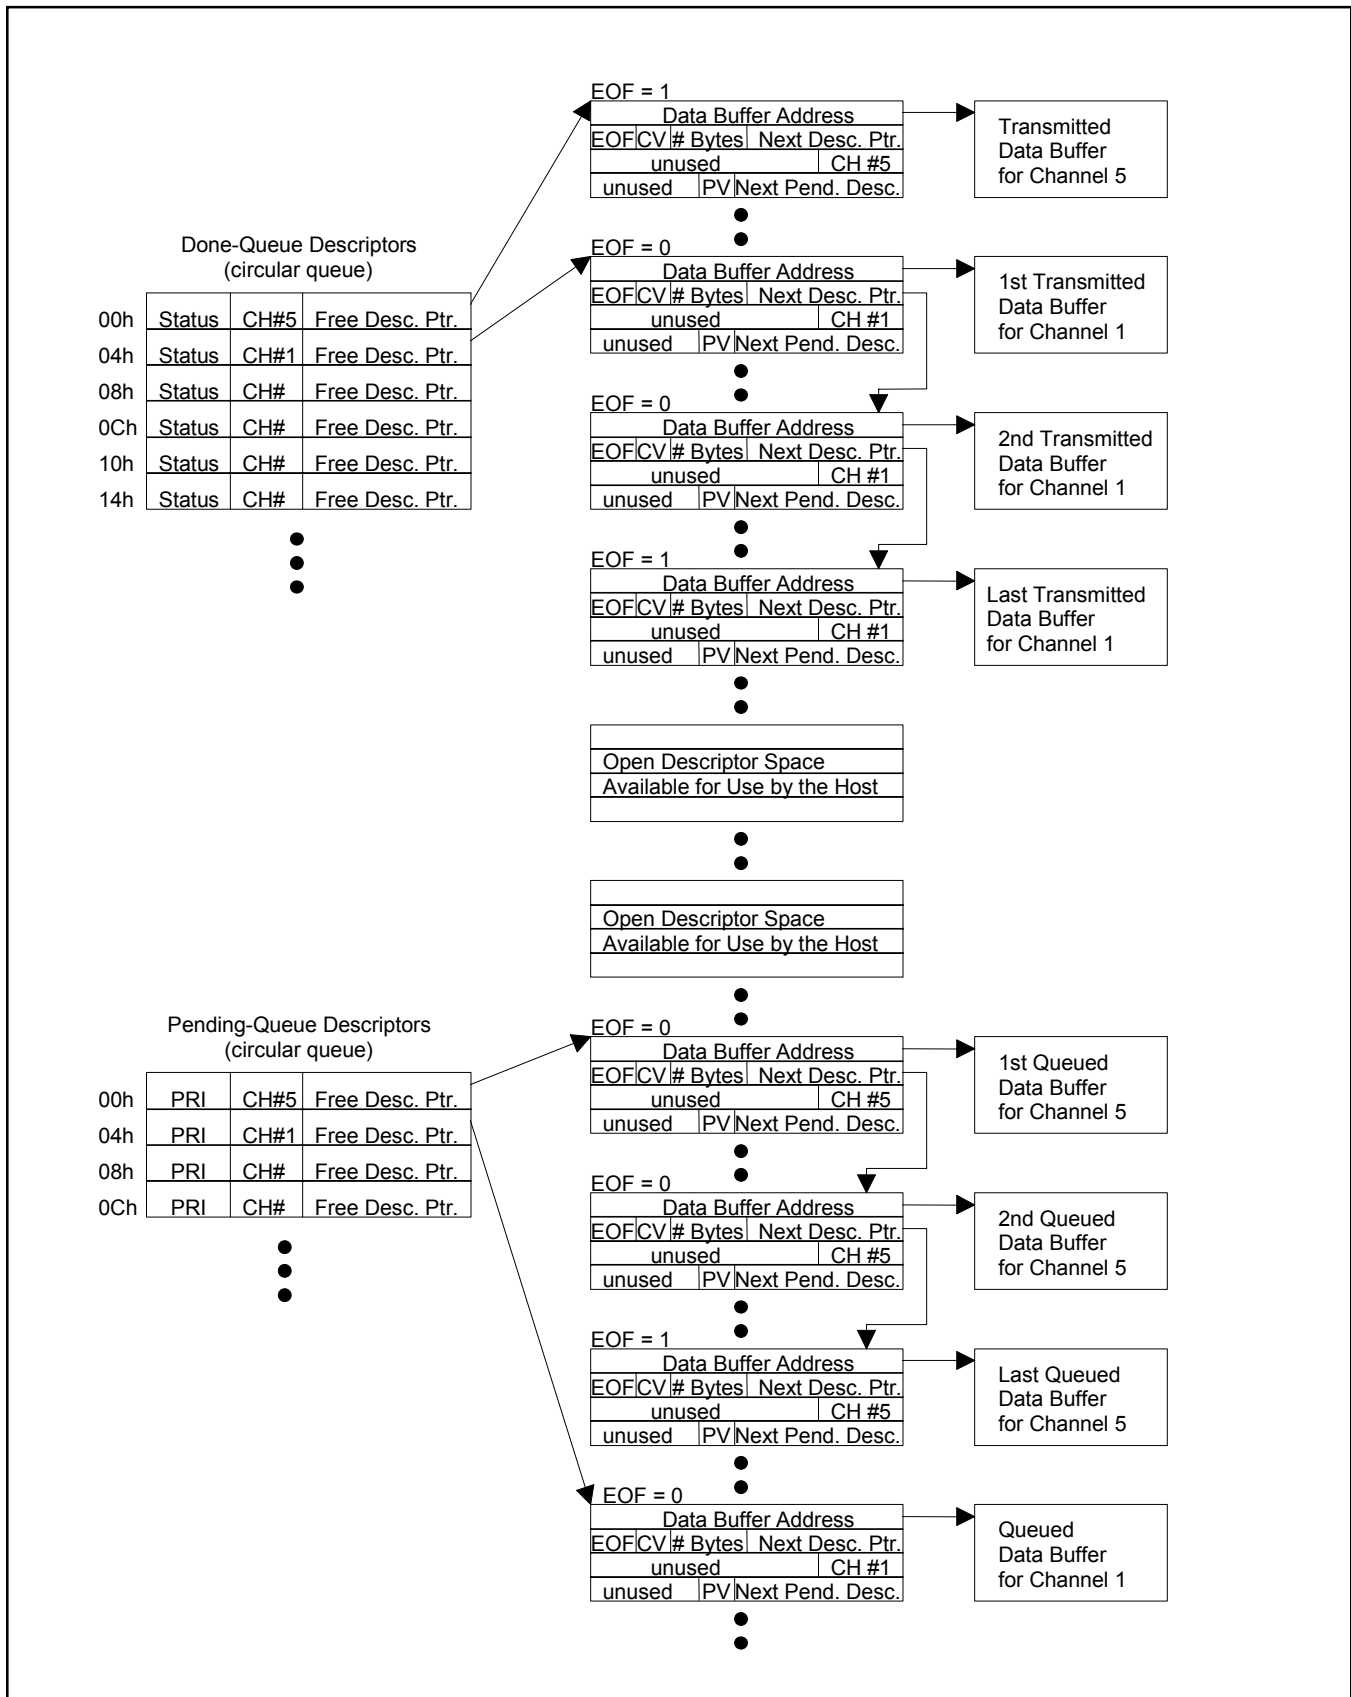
Done-Queue Descriptors
(circular queue)

| | | | |
|---|---|---|---|
| 00h | Status | CH#5 | Free Desc. Ptr. |
| 04h | Status | CH#1 | Free Desc. Ptr. |
| 08h | Status | CH# | Free Desc. Ptr. |
| 0Ch | Status | CH# | Free Desc. Ptr. |
| 10h | Status | CH# | Free Desc. Ptr. |
| 14h | Status | CH# | Free Desc. Ptr. |

EOF = 1
Data Buffer Address
EOF CV # Bytes Next Desc. Ptr.
unused CH #5
unused PV Next Pend. Desc.

Transmitted Data Buffer for Channel 5

EOF = 0
Data Buffer Address
EOF CV # Bytes Next Desc. Ptr.
unused CH #1
unused PV Next Pend. Desc.

1st Transmitted Data Buffer for Channel 1

EOF = 0
Data Buffer Address
EOF CV # Bytes Next Desc. Ptr.
unused CH #1
unused PV Next Pend. Desc.

2nd Transmitted Data Buffer for Channel 1

EOF = 1
Data Buffer Address
EOF CV # Bytes Next Desc. Ptr.
unused CH #1
unused PV Next Pend. Desc.

Last Transmitted Data Buffer for Channel 1

Open Descriptor Space
Available for Use by the Host

Open Descriptor Space
Available for Use by the Host

Pending-Queue Descriptors
(circular queue)

| | | | |
|---|---|---|---|
| 00h | PRI | CH#5 | Free Desc. Ptr. |
| 04h | PRI | CH#1 | Free Desc. Ptr. |
| 08h | PRI | CH# | Free Desc. Ptr. |
| 0Ch | PRI | CH# | Free Desc. Ptr. |

EOF = 0
Data Buffer Address
EOF CV # Bytes Next Desc. Ptr.
unused CH #5
unused PV Next Pend. Desc.

1st Queued Data Buffer for Channel 5

EOF = 0
Data Buffer Address
EOF CV # Bytes Next Desc. Ptr.
unused CH #5
unused PV Next Pend. Desc.

2nd Queued Data Buffer for Channel 5

EOF = 1
Data Buffer Address
EOF CV # Bytes Next Desc. Ptr.
unused CH #5
unused PV Next Pend. Desc.

Last Queued Data Buffer for Channel 5

EOF = 0
Data Buffer Address
EOF CV # Bytes Next Desc. Ptr.
unused CH #1
unused PV Next Pend. Desc.

Queued Data Buffer for Channel 1